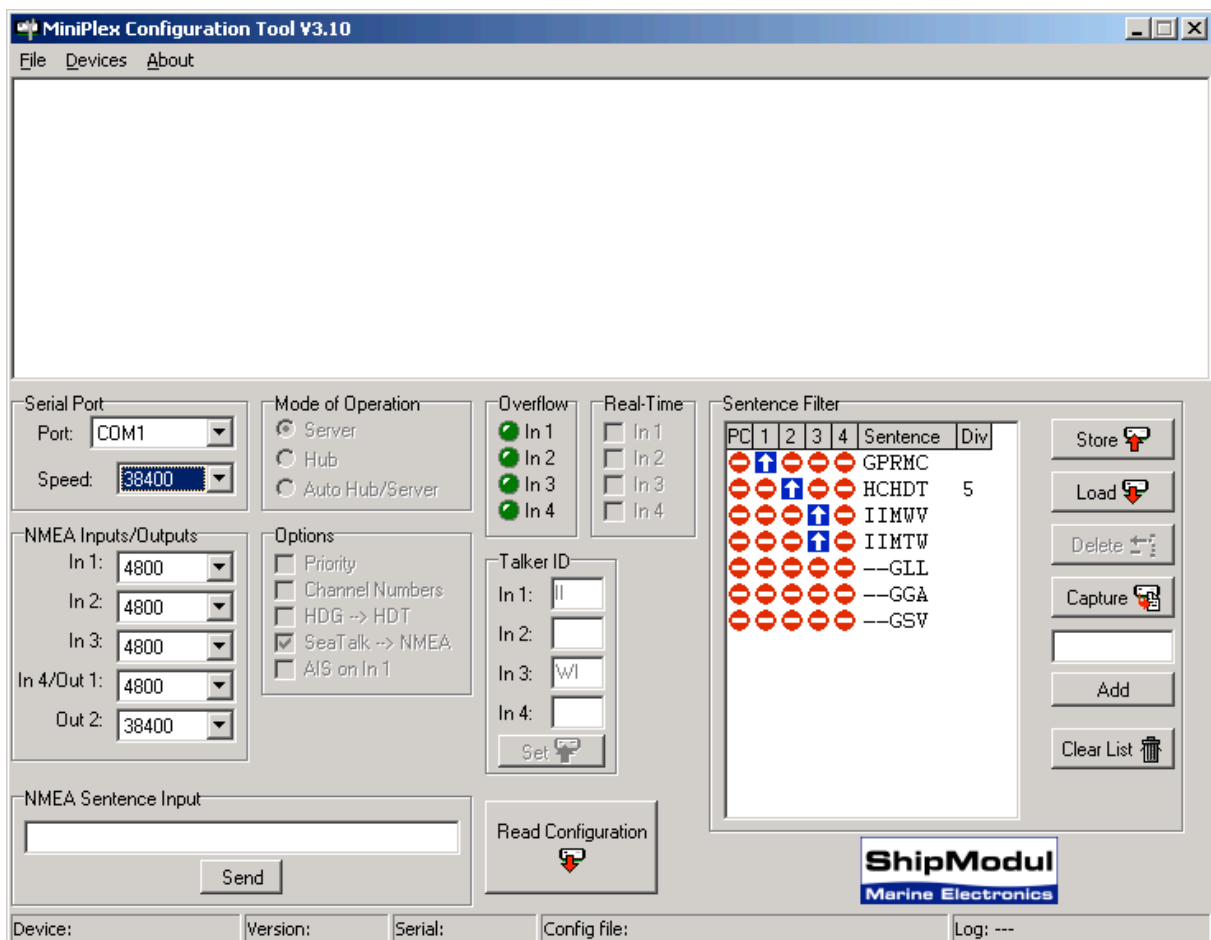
MiniPlex Configuration Tool V3.10

File Devices About

Serial Port
Port: COM1
Speed: 38400

Mode of Operation
Server
Hub
Auto Hub/Server

Overflow
In 1
In 2
In 3
In 4

Real-Time
In 1
In 2
In 3
In 4

Sentence Filter

| PC | 1 | 2 | 3 | 4 | Sentence | Div |
|---|---|---|---|---|---|---|
| | | | | | GPRMC | |
| | | | | | HCHDT | 5 |
| | | | | | IIMWV | |
| | | | | | IIMTW | |
| | | | | | --GLL | |
| | | | | | --GGA | |
| | | | | | --GSV | |

Store
Load
Delete
Capture
Add
Clear List

NMEA Inputs/Outputs
In 1: 4800
In 2: 4800
In 3: 4800
In 4/Out 1: 4800
Out 2: 38400

Options
Priority
Channel Numbers
HDG --> HDT
SeaTalk --> NMEA
AIS on In 1

Talker ID
In 1: II
In 2:
In 3: WI
In 4:
Set

NMEA Sentence Input
Send

Read Configuration

ShipModul
Marine Electronics

Device: | Version: | Serial: | Config file: | Log: ---